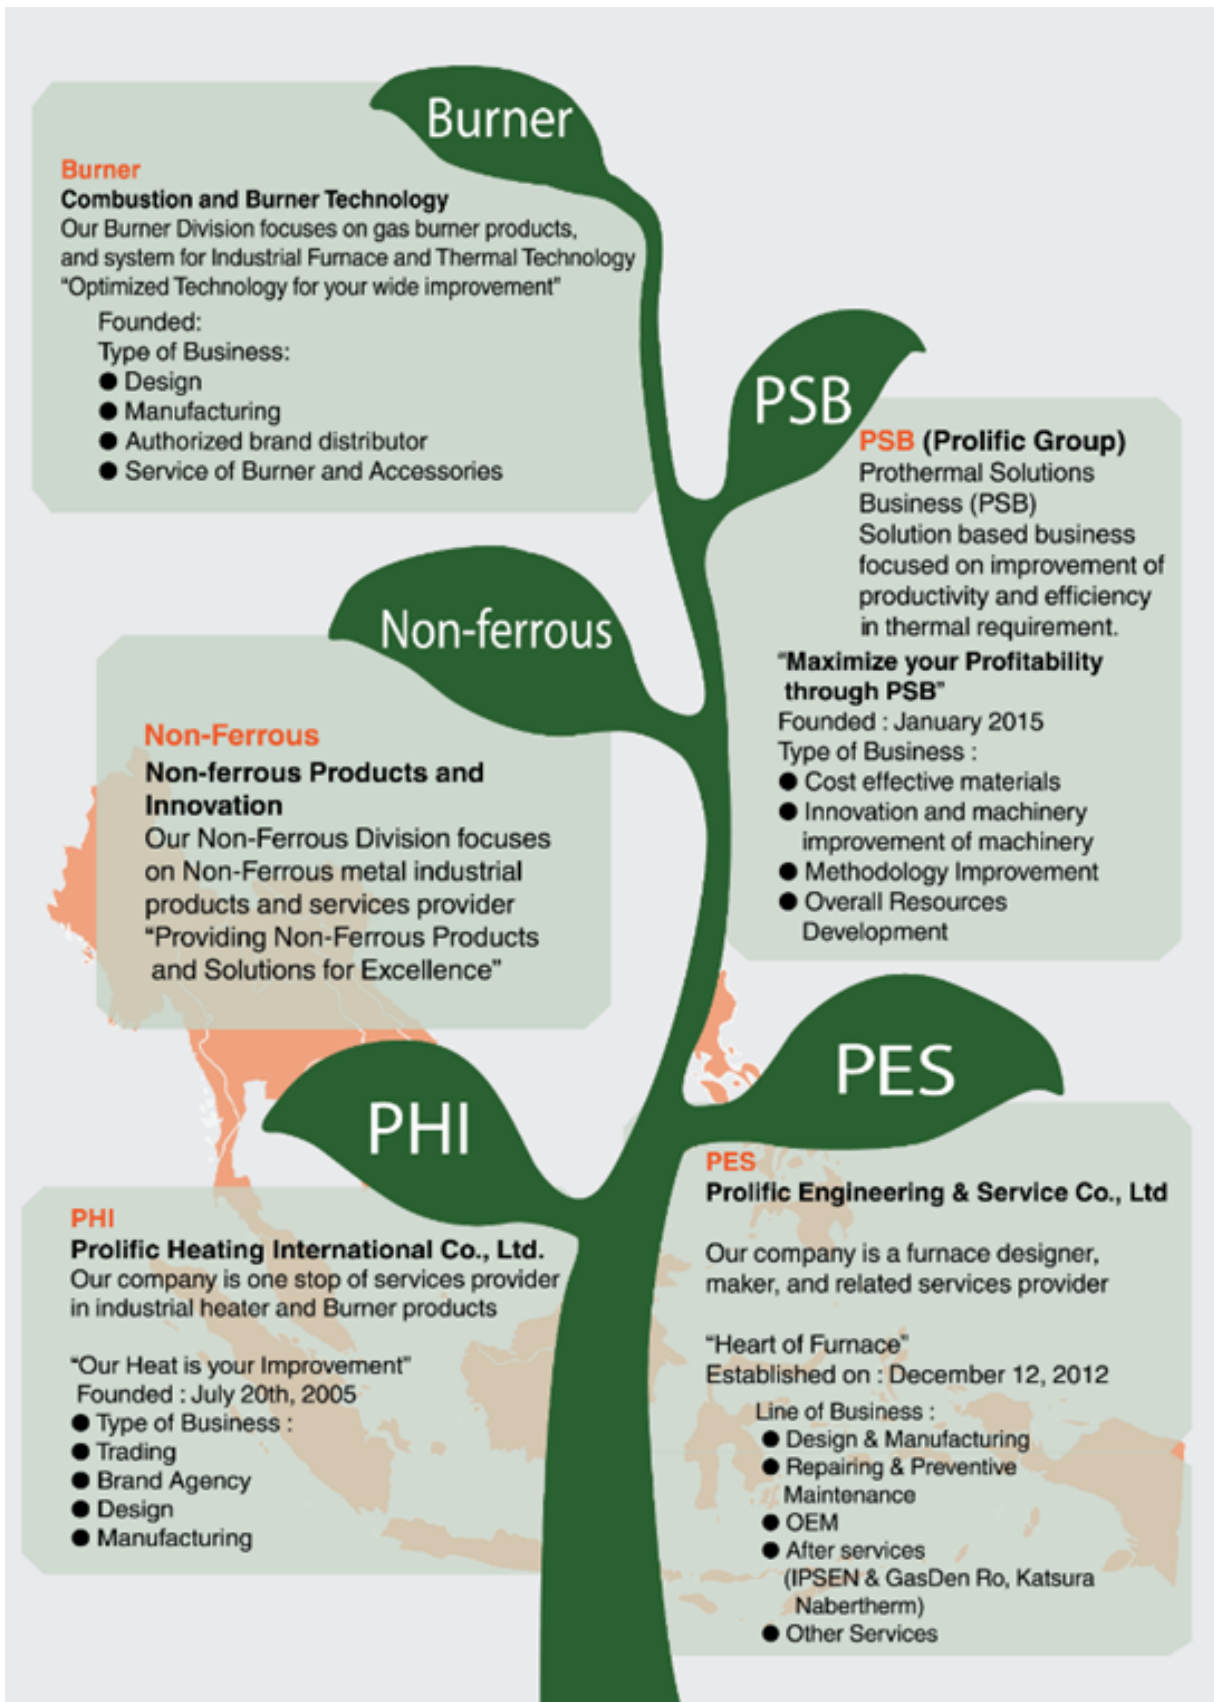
Burner

Burner
Combustion and Burner Technology
Our Burner Division focuses on gas burner products, and system for Industrial Furnace and Thermal Technology
"Optimized Technology for your wide improvement"

Founded:
Type of Business:
● Design
● Manufacturing
● Authorized brand distributor
● Service of Burner and Accessories

PSB

PSB (Prolific Group)
Prothermal Solutions Business (PSB)
Solution based business focused on improvement of productivity and efficiency in thermal requirement.
"Maximize your Profitability through PSB"
Founded : January 2015
Type of Business :
● Cost effective materials
● Innovation and machinery improvement of machinery
● Methodology Improvement
● Overall Resources Development

Non-ferrous

Non-Ferrous
Non-ferrous Products and Innovation
Our Non-Ferrous Division focuses on Non-Ferrous metal industrial products and services provider
"Providing Non-Ferrous Products and Solutions for Excellence"

PHI

PES

PHI
Prolific Heating International Co., Ltd.
Our company is one stop of services provider in industrial heater and Burner products

"Our Heat is your Improvement"
Founded : July 20th, 2005
● Type of Business :
● Trading
● Brand Agency
● Design
● Manufacturing

PES
Prolific Engineering & Service Co., Ltd

Our company is a furnace designer, maker, and related services provider

"Heart of Furnace"
Established on : December 12, 2012
Line of Business :
● Design & Manufacturing
● Repairing & Preventive Maintenance
● OEM
● After services (IPSEN & GasDen Ro, Katsura Nabertherm)
● Other Services